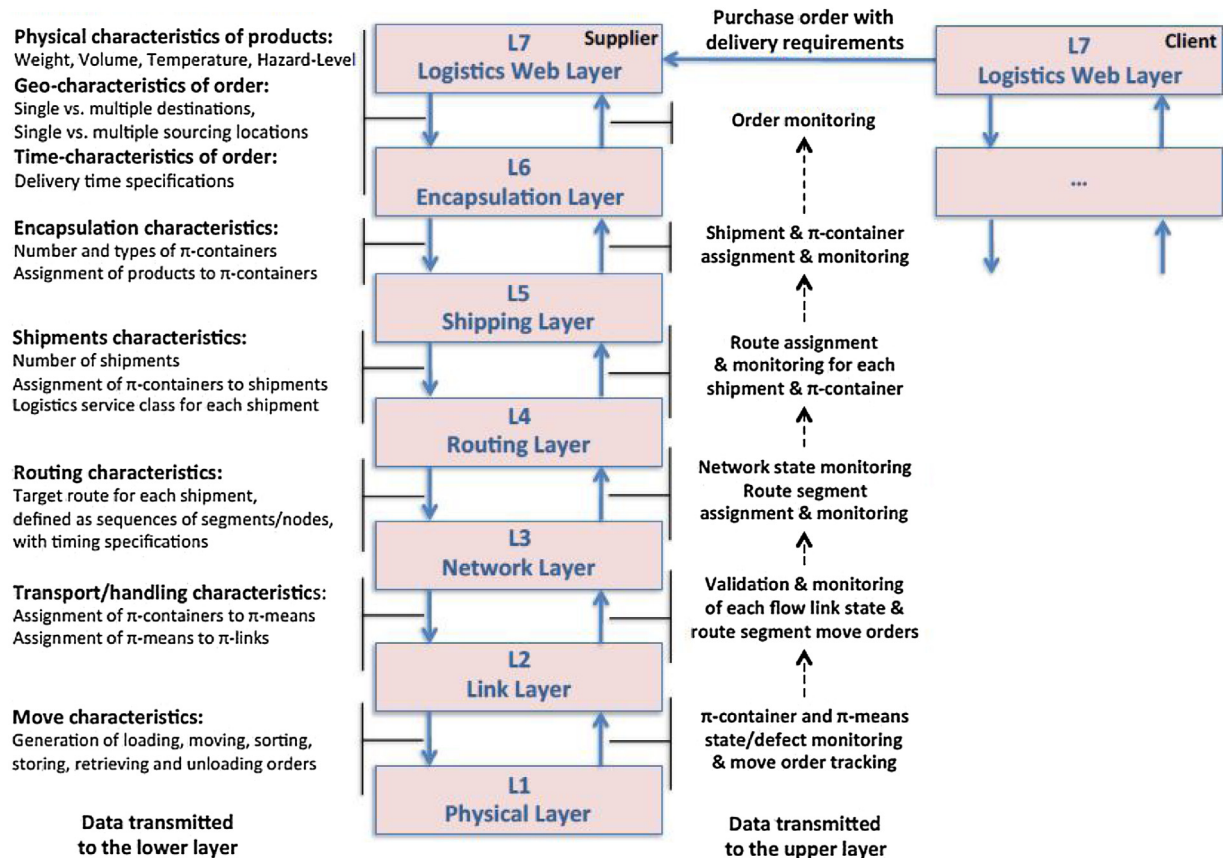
Physical characteristics of products:
Weight, Volume, Temperature, Hazard-Level
Geo-characteristics of order:
Single vs. multiple destinations,
Single vs. multiple sourcing locations
Time-characteristics of order:
Delivery time specifications

L7
Supplier
Logistics Web Layer

Purchase order with delivery requirements

L7
Client
Logistics Web Layer

Order monitoring

L6
Encapsulation Layer

...

Encapsulation characteristics:
Number and types of π-containers
Assignment of products to π-containers

Shipment & π-container assignment & monitoring

L5
Shipping Layer

Shipments characteristics:
Number of shipments
Assignment of π-containers to shipments
Logistics service class for each shipment

Route assignment & monitoring for each shipment & π-container

L4
Routing Layer

Routing characteristics:
Target route for each shipment, defined as sequences of segments/nodes, with timing specifications

Network state monitoring
Route segment assignment & monitoring

L3
Network Layer

Transport/handling characteristics:
Assignment of π-containers to π-means
Assignment of π-means to π-links

Validation & monitoring of each flow link state & route segment move orders

L2
Link Layer

Move characteristics:
Generation of loading, moving, sorting, storing, retrieving and unloading orders

π-container and π-means state/defect monitoring & move order tracking

L1
Physical Layer

Data transmitted to the lower layer

Data transmitted to the upper layer